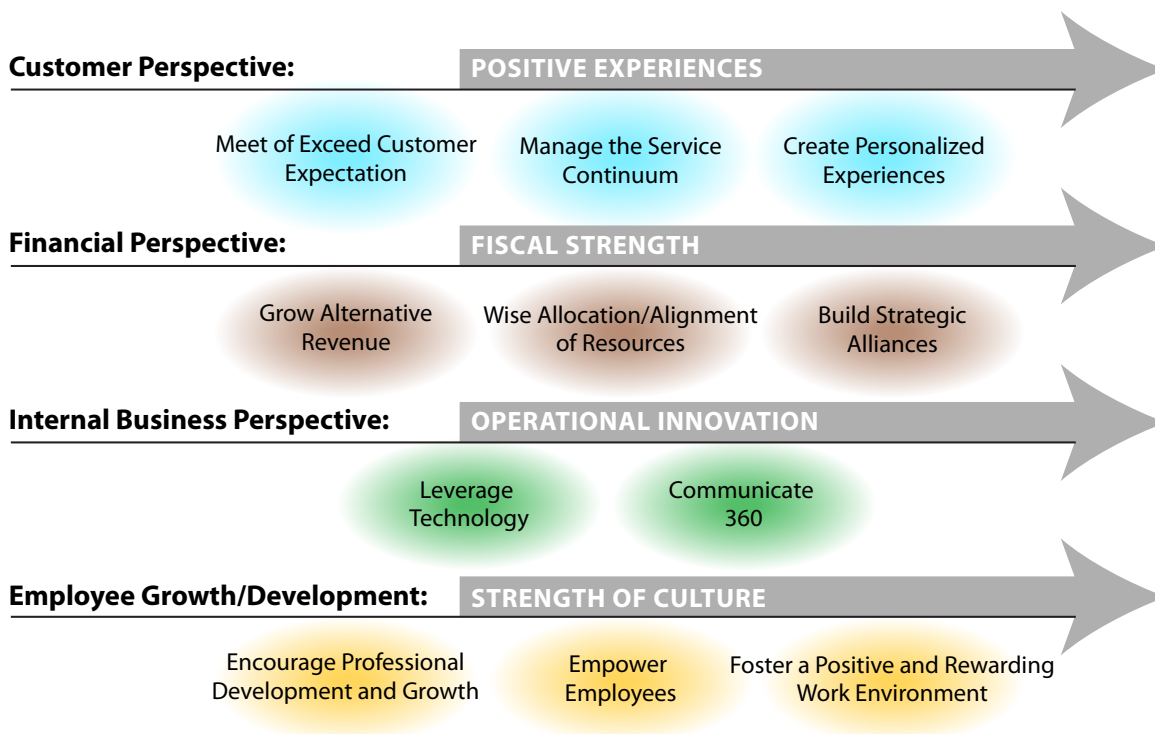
Customer Perspective:
POSITIVE EXPERIENCES

Meet of Exceed Customer Expectation

Manage the Service Continuum

Create Personalized Experiences

Financial Perspective:
FISCAL STRENGTH

Grow Alternative Revenue

Wise Allocation/Alignment of Resources

Build Strategic Alliances

Internal Business Perspective:
OPERATIONAL INNOVATION

Leverage Technology

Communicate 360

Employee Growth/Development:
STRENGTH OF CULTURE

Encourage Professional Development and Growth

Empower Employees

Foster a Positive and Rewarding Work Environment